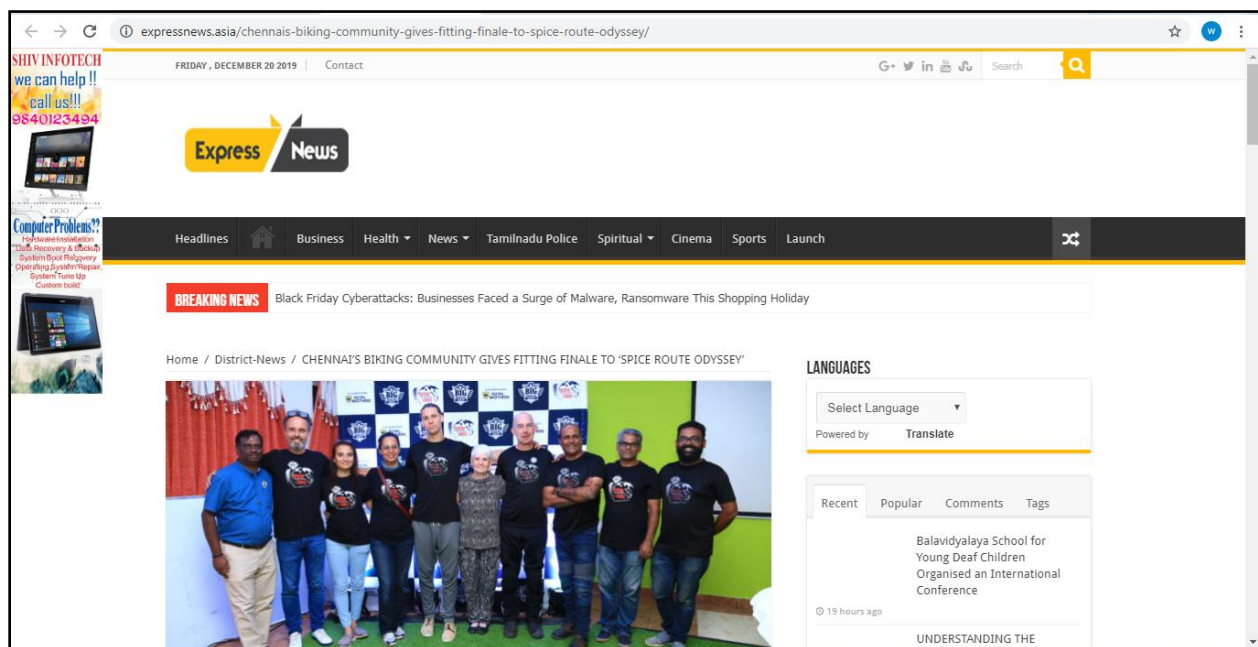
expressnews.asia/chennais-biking-community-gives-fitting-finale-to-spice-route-odyssey/

SHIV INFOTECH
we can help !!
call us!!!
9840123494

Computer Problems??
Hardware Installation
Data Recovery & Backup
System Boot Recovery
Operating System Repair
System Tune Up
Custom build

FRIDAY , DECEMBER 20 2019 | Contact

Search

Express News

Headlines Business Health News Tamilnadu Police Spiritual Cinema Sports Launch

BREAKING NEWS Black Friday Cyberattacks: Businesses Faced a Surge of Malware, Ransomware This Shopping Holiday

Home / District-News / CHENNAI'S BIKING COMMUNITY GIVES FITTING FINALE TO 'SPICE ROUTE ODYSSEY'

LANGUAGES

Select Language

Powered by Translate

Recent Popular Comments Tags

Balavidyalaya School for Young Deaf Children Organised an International Conference

19 hours ago

UNDERSTANDING THE